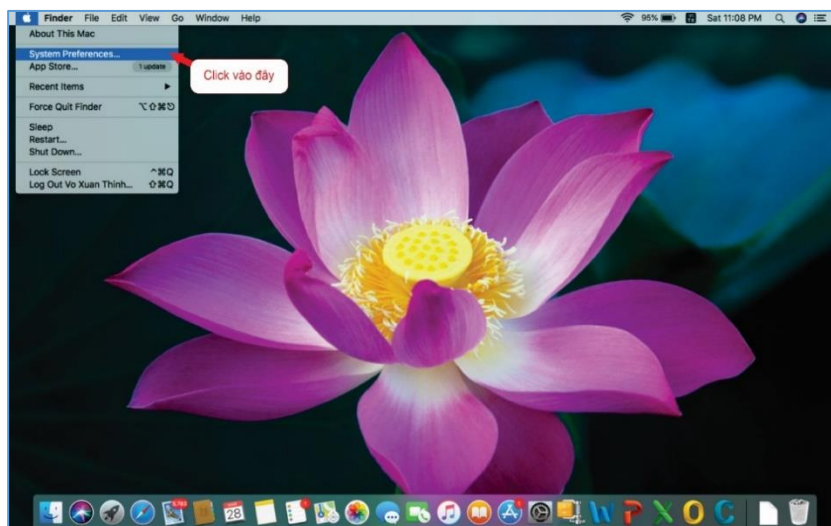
Finder File Edit View Go Window Help

95% Sat 11:08 PM

About This Mac

System Preferences...

App Store... 1 update

Recent Items

Force Quit Finder ⌥⇧⌘⎋

Sleep

Restart...

Shut Down...

Lock Screen ^⌘Q

Log Out Vo Xuan Thinh... ⇧⌘Q

Click vào đây

28